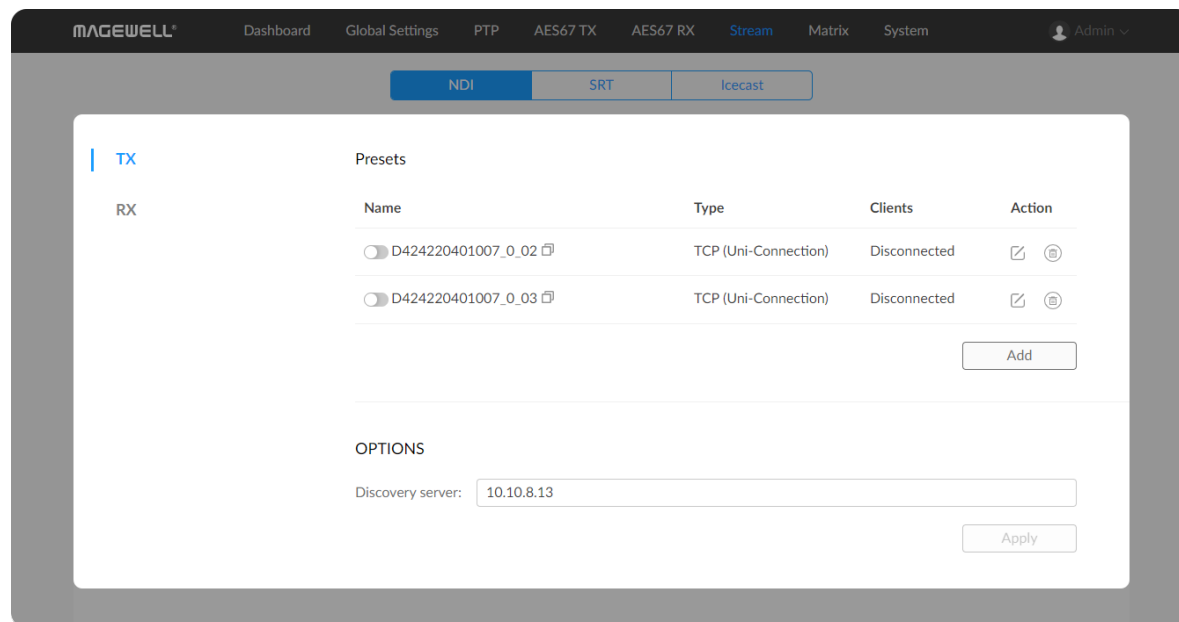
MAGEWELL® Dashboard Global Settings PTP AES67 TX AES67 RX Stream Matrix System Admin

NDI SRT Icecast

TX

RX

Presets

| Name | Type | Clients | Action |
|---|---|---|---|
| D424220401007_0_02 | TCP (Uni-Connection) | Disconnected | |
| D424220401007_0_03 | TCP (Uni-Connection) | Disconnected | |

Add

OPTIONS

Discovery server: 10.10.8.13

Apply